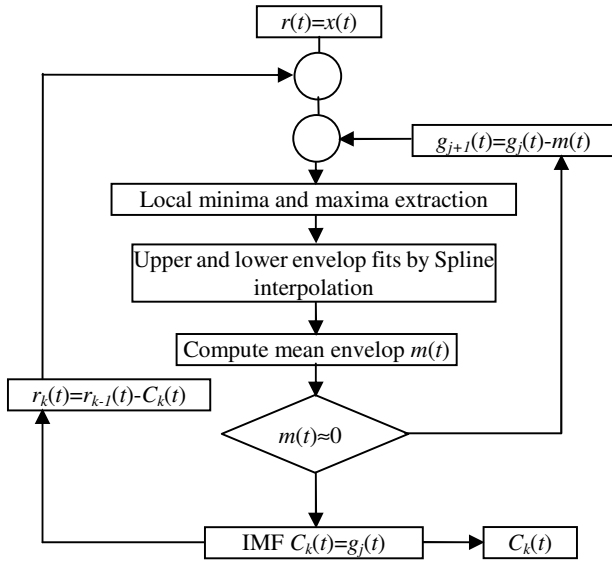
$r(t)=x(t)$

$g_{j+1}(t)=g_j(t)-m(t)$

Local minima and maxima extraction

Upper and lower envelop fits by Spline interpolation

Compute mean envelop $m(t)$

$r_k(t)=r_{k-1}(t)-C_k(t)$

$m(t)\approx 0$

IMF $C_k(t)=g_j(t)$

$C_k(t)$